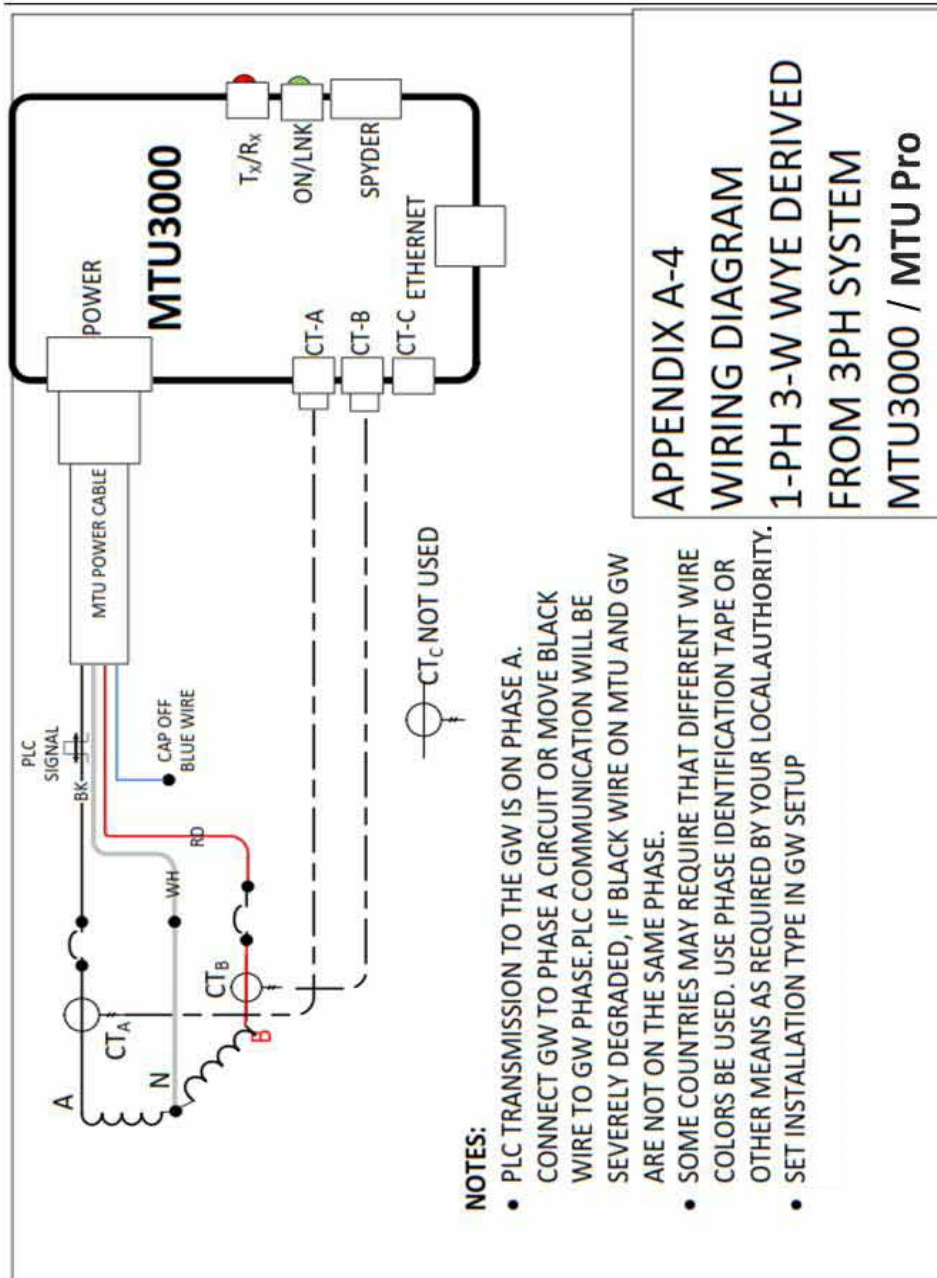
APPENDIX A-4
WIRING DIAGRAM
1-PH 3-W WYE DERIVED
FROM 3PH SYSTEM
MTU3000 / **MTU Pro**

MTU3000

POWER

$T_X/R_X$

ON/LNK

SPYDER

ETHERNET

CT-A

CT-B

CT-C

MTU POWER CABLE

PLC SIGNAL

BK

WH

RD

CAP OFF BLUE WIRE

$CT_C$ NOT USED

A

N

B

$CT_A$

$CT_B$

NOTES:

• PLC TRANSMISSION TO THE GW IS ON PHASE A. CONNECT GW TO PHASE A CIRCUIT OR MOVE BLACK WIRE TO GW PHASE.PLC COMMUNICATION WILL BE SEVERELY DEGRADED, IF BLACK WIRE ON MTU AND GW ARE NOT ON THE SAME PHASE.

• SOME COUNTRIES MAY REQUIRE THAT DIFFERENT WIRE COLORS BE USED. USE PHASE IDENTIFICATION TAPE OR OTHER MEANS AS REQUIRED BY YOUR LOCALAUTHORITY.

• SET INSTALLATION TYPE IN GW SETUP